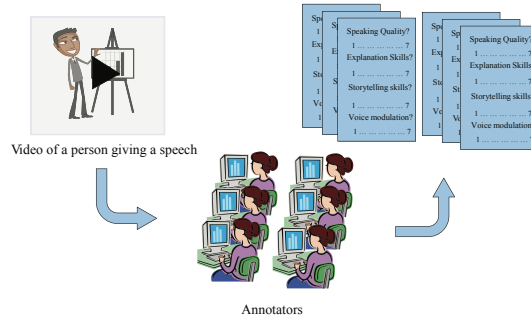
Video of a person giving a speech

Speaking Quality?
1 … … … … … … 7
Explanation Skills?
1 … … … … … … 7
Storytelling skills?
1 … … … … … … 7
Voice modulation?
1 … … … … … … 7

Speaking Quality?
1 … … … … … … 7
Explanation Skills
1 … … … … … … 7
Storytelling skills
1 … … … … … … 7
Voice modulation
1 … … … … … … 7

Annotators